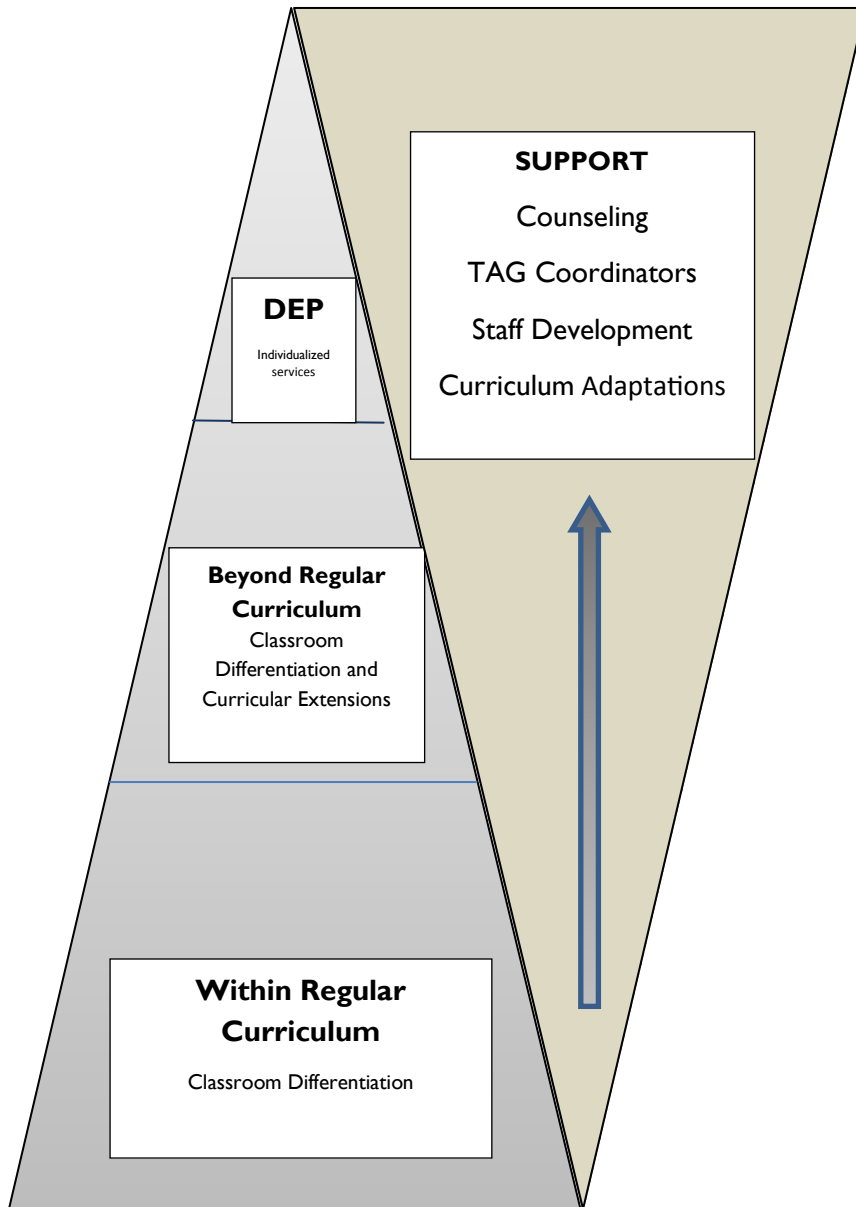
DEP

Individualized services

Beyond Regular Curriculum

Classroom Differentiation and Curricular Extensions

Within Regular Curriculum

Classroom Differentiation

SUPPORT

Counseling

TAG Coordinators

Staff Development

Curriculum Adaptations